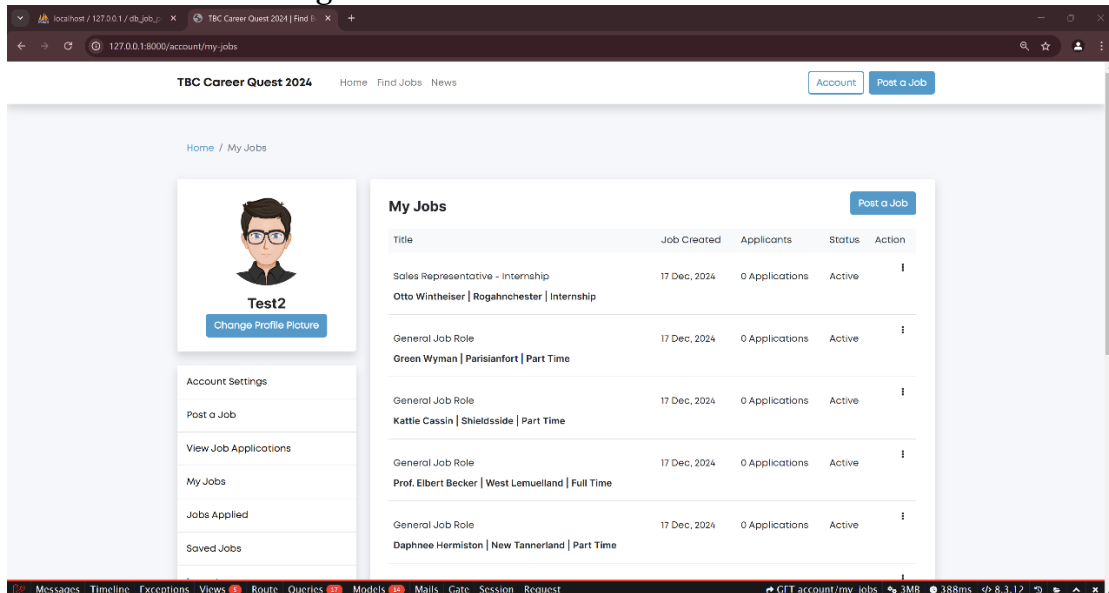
localhost / 127.0.0.1 / db_job_p ×
TBC Career Quest 2024 | Find B ×
127.0.0.1:8000/account/my-jobs

TBC Career Quest 2024 Home Find Jobs News
Account Post a Job

Home / My Jobs

Test2
Change Profile Picture

Account Settings
Post a Job
View Job Applications
My Jobs
Jobs Applied
Saved Jobs

My Jobs
Post a Job

| Title | Job Created | Applicants | Status | Action |
|---|---|---|---|---|
| Sales Representative - Internship<br>Otto Wintheiser \| Rogahnchester \| Internship | 17 Dec, 2024 | 0 Applications | Active | ⋮ |
| General Job Role<br>Green Wyman \| Parisianfort \| Part Time | 17 Dec, 2024 | 0 Applications | Active | ⋮ |
| General Job Role<br>Kattie Cassin \| Shieldsside \| Part Time | 17 Dec, 2024 | 0 Applications | Active | ⋮ |
| General Job Role<br>Prof. Elbert Becker \| West Lemuelland \| Full Time | 17 Dec, 2024 | 0 Applications | Active | ⋮ |
| General Job Role<br>Daphnee Hermiston \| New Tannerland \| Part Time | 17 Dec, 2024 | 0 Applications | Active | ⋮ |

Messages Timeline Exceptions Views 5 Route Queries 17 Models 14 Mails Gate Session Request
GET account/my-jobs 3MB 388ms 8.3.12